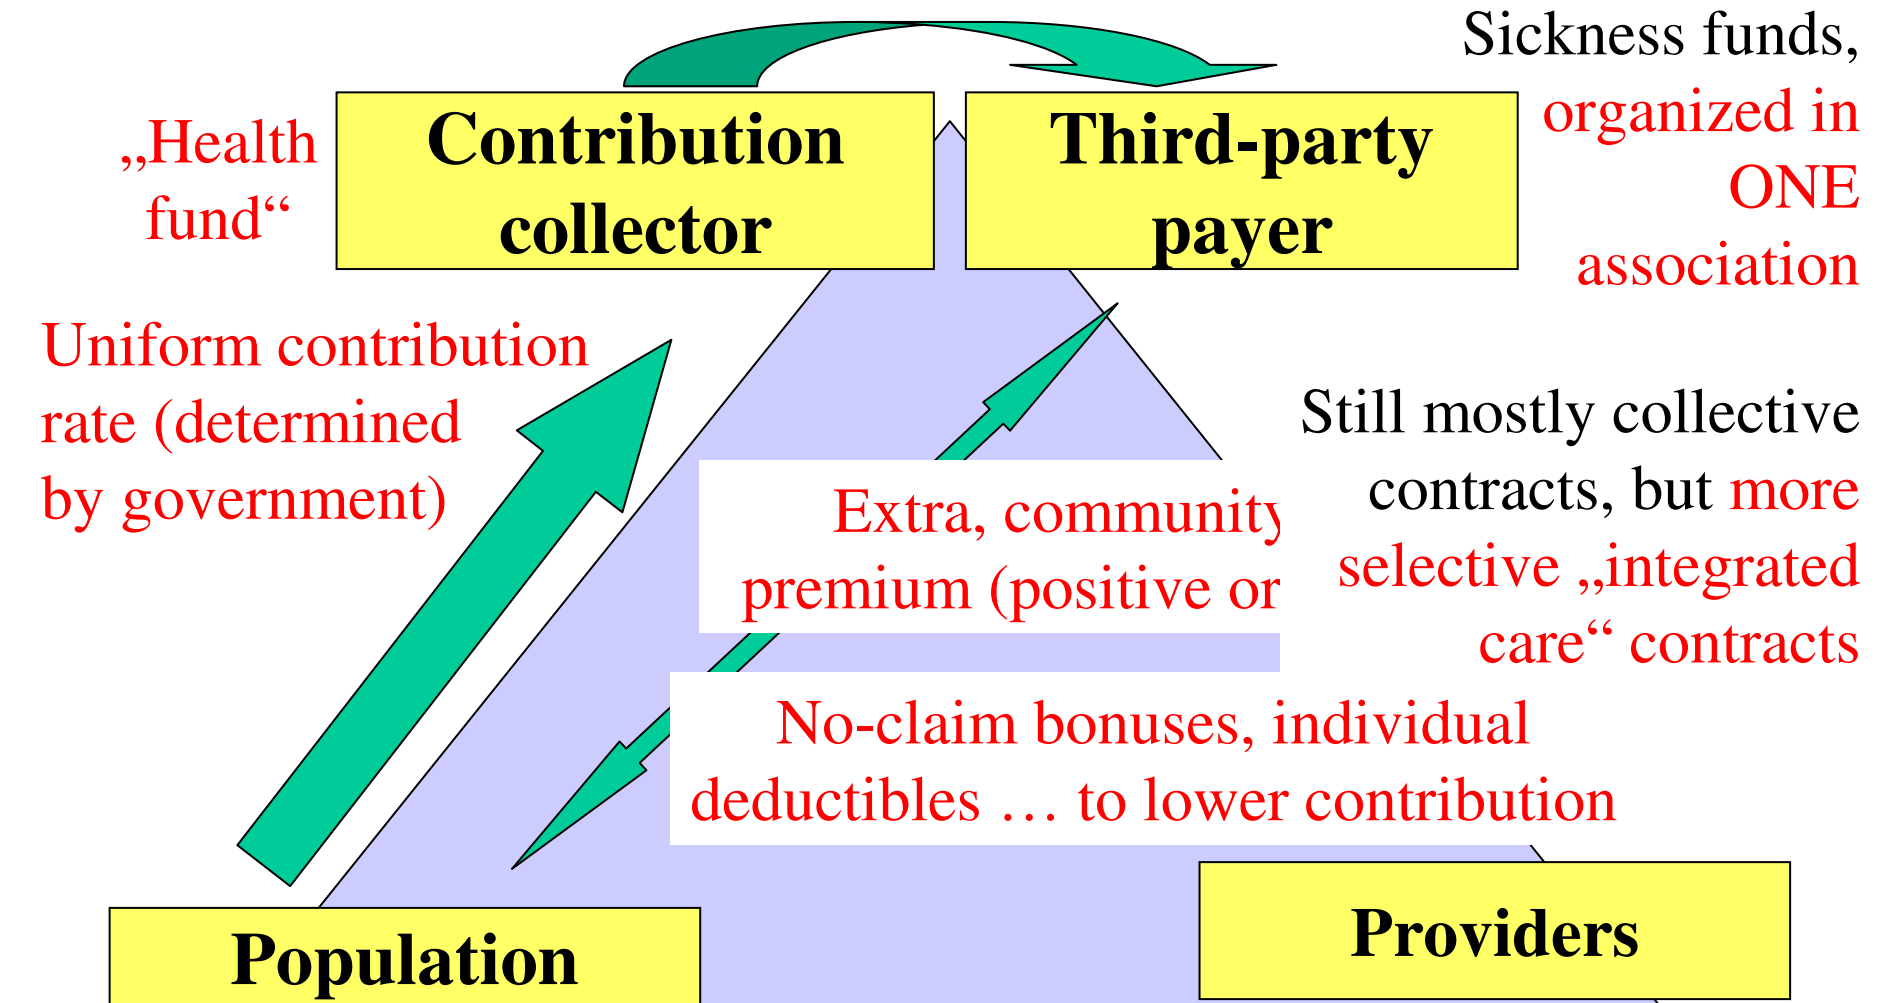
Contribution collector

Third-party payer

Sickness funds, organized in ONE association

„Health fund“

Uniform contribution rate (determined by government)

Still mostly collective contracts, but more selective „integrated care“ contracts

Extra, community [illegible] premium (positive or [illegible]

No-claim bonuses, individual deductibles … to lower contribution

Population

Providers